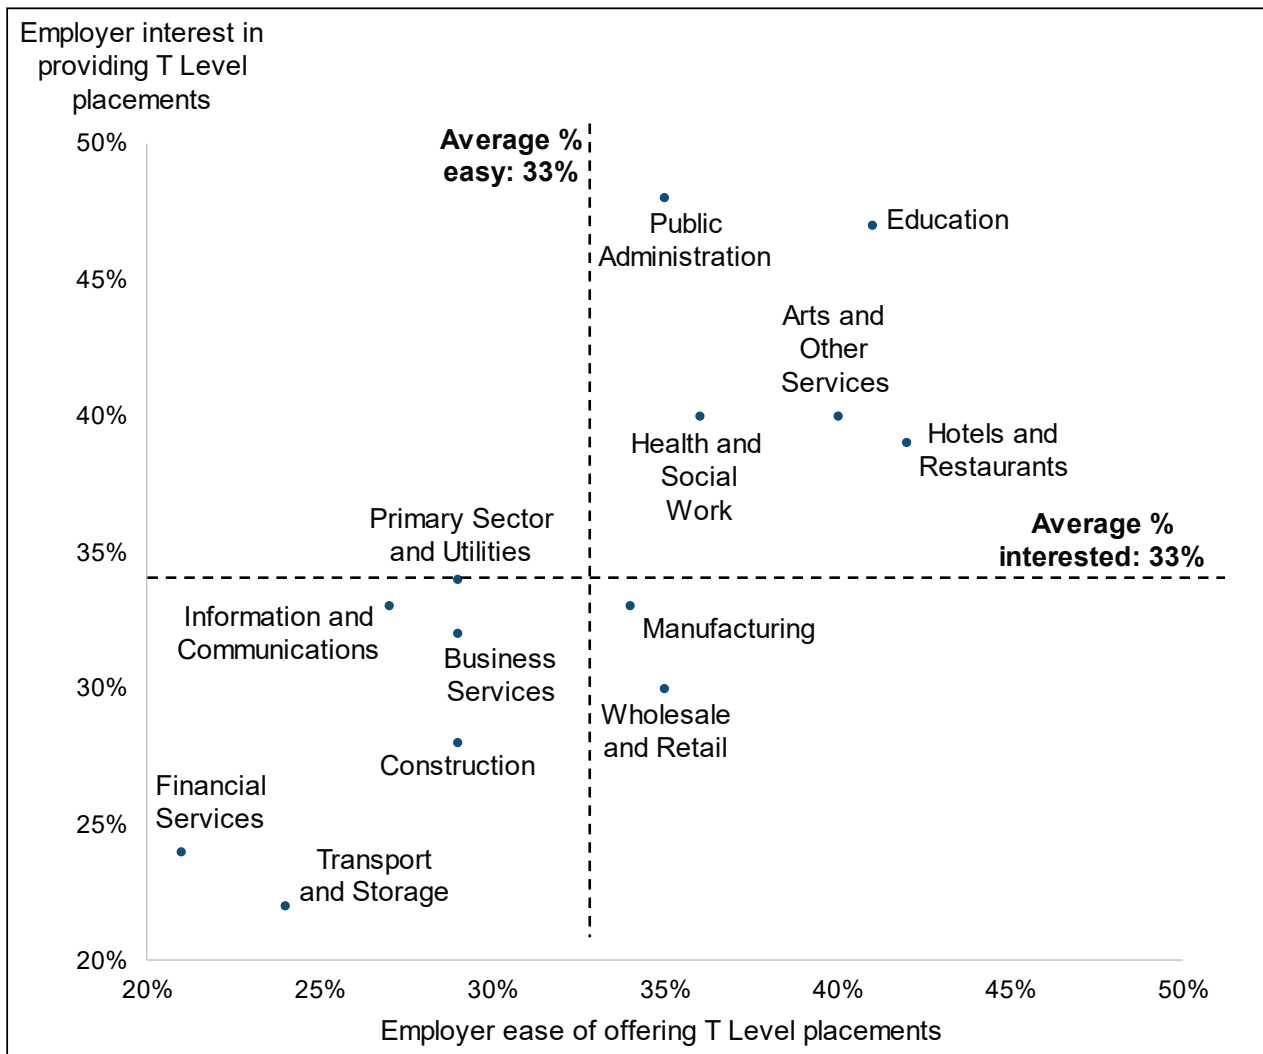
Employer interest in providing T Level placements

50%
45%
40%
35%
30%
25%
20%

Average % easy: 33%

Public Administration

Education

Arts and Other Services

Health and Social Work

Hotels and Restaurants

Primary Sector and Utilities

Average % interested: 33%

Information and Communications

Business Services

Manufacturing

Wholesale and Retail

Construction

Financial Services

Transport and Storage

20%
25%
30%
35%
40%
45%
50%

Employer ease of offering T Level placements